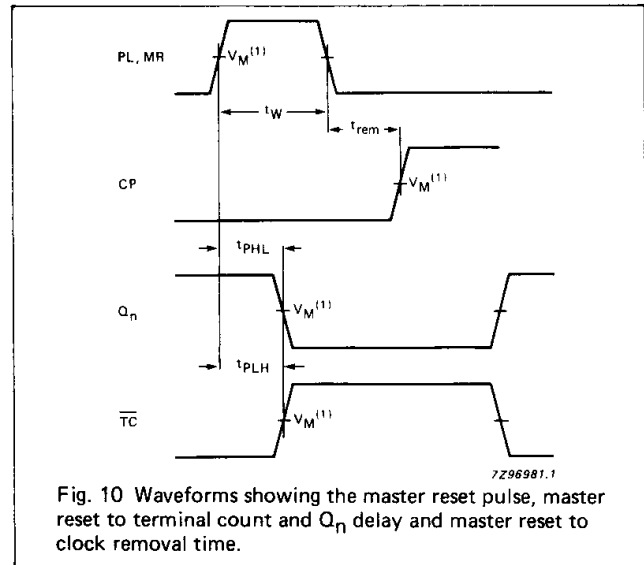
PL, MR

$V_M^{(1)}$

$t_W$

$t_{rem}$

CP

$V_M^{(1)}$

$t_{PHL}$

$Q_n$

$V_M^{(1)}$

$t_{PLH}$

$\overline{TC}$

$V_M^{(1)}$

7Z96981.1

Fig. 10 Waveforms showing the master reset pulse, master reset to terminal count and $Q_n$ delay and master reset to clock removal time.